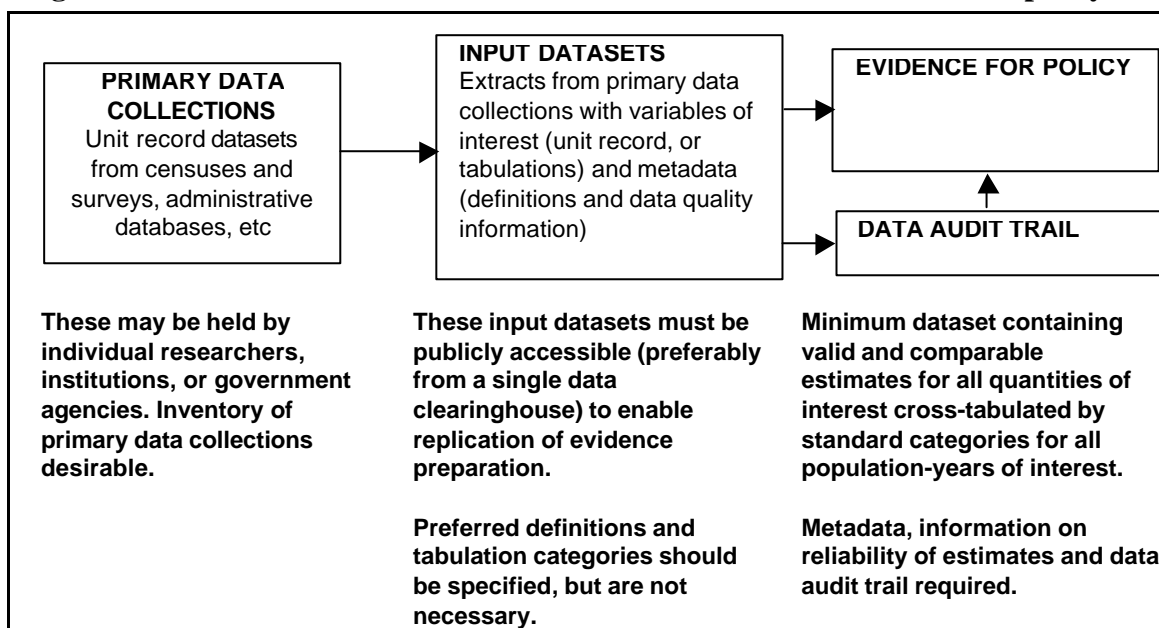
PRIMARY DATA COLLECTIONS
Unit record datasets from censuses and surveys, administrative databases, etc

INPUT DATASETS
Extracts from primary data collections with variables of interest (unit record, or tabulations) and metadata (definitions and data quality information)

EVIDENCE FOR POLICY

DATA AUDIT TRAIL

These may be held by individual researchers, institutions, or government agencies. Inventory of primary data collections desirable.

These input datasets must be publicly accessible (preferably from a single data clearinghouse) to enable replication of evidence preparation.

Preferred definitions and tabulation categories should be specified, but are not necessary.

Minimum dataset containing valid and comparable estimates for all quantities of interest cross-tabulated by standard categories for all population-years of interest.

Metadata, information on reliability of estimates and data audit trail required.